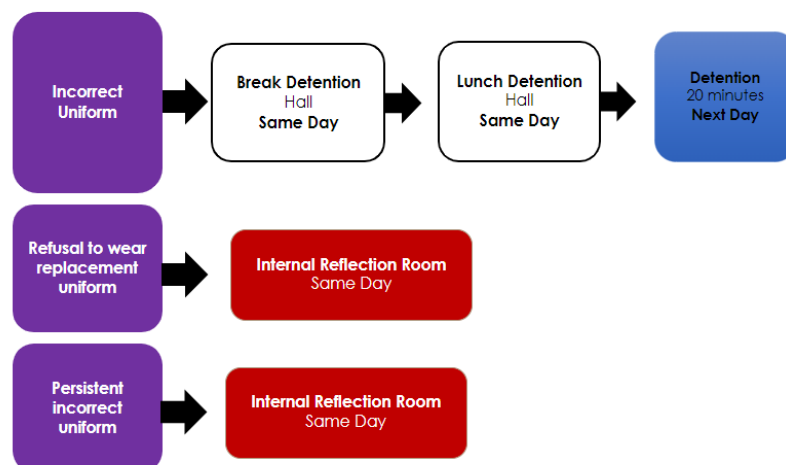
Incorrect Uniform

Break Detention
Hall
Same Day

Lunch Detention
Hall
Same Day

Detention
20 minutes
Next Day

Refusal to wear replacement uniform

Internal Reflection Room
Same Day

Persistent incorrect uniform

Internal Reflection Room
Same Day